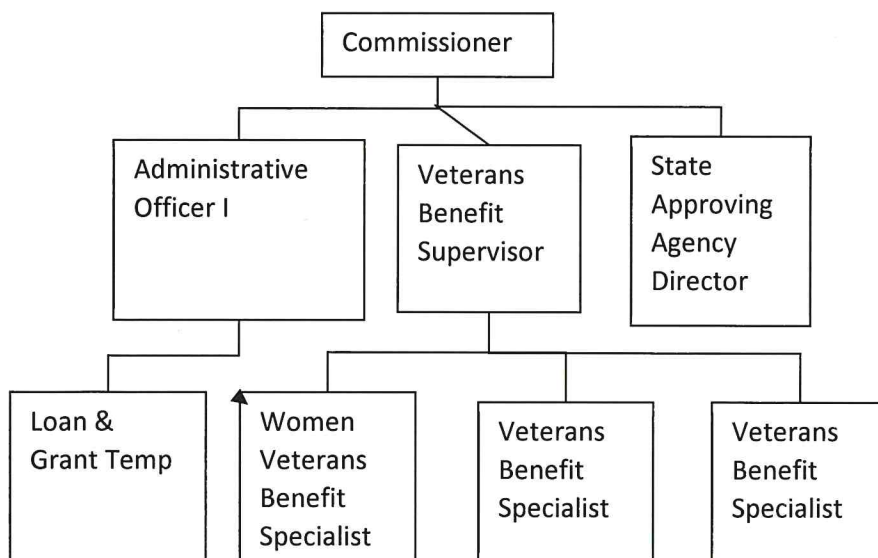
Commissioner

Administrative Officer I

Veterans Benefit Supervisor

State Approving Agency Director

Loan & Grant Temp

Women Veterans Benefit Specialist

Veterans Benefit Specialist

Veterans Benefit Specialist